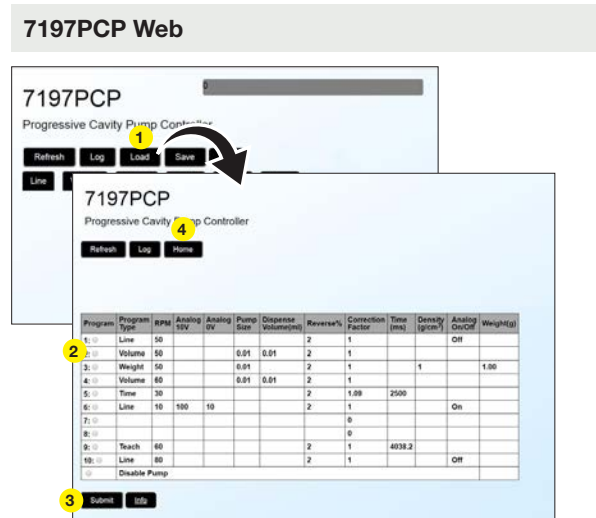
7197PCP Web

0

7197PCP

Progressive Cavity Pump Controller

1

Refresh Log Load Save

Line

7197PCP

Progressive Cavity Pump Controller

4

Refresh Log Home

| Program | Program Type | RPM | Analog 10V | Analog 0V | Pump Size | Dispense Volume(ml) | Reverse% | Correction Factor | Time (ms) | Density (g/cm³) | Analog On/Off | Weight(g) |
|---|---|---|---|---|---|---|---|---|---|---|---|---|
| 1: | Line | 50 | | | | | 2 | 1 | | | Off | |
| 2: | Volume | 50 | | | 0.01 | 0.01 | 2 | 1 | | | | |
| 3: | Weight | 50 | | | 0.01 | | 2 | 1 | | 1 | | 1.00 |
| 4: | Volume | 60 | | | 0.01 | 0.01 | 2 | 1 | | | | |
| 5: | Time | 30 | | | | | 2 | 1.09 | 2500 | | | |
| 6: | Line | 10 | 100 | 10 | | | 2 | 1 | | | On | |
| 7: | | | | | | | | 0 | | | | |
| 8: | | | | | | | | 0 | | | | |
| 9: | Teach | 60 | | | | | 2 | 1 | 4038.2 | | | |
| 10: | Line | 80 | | | | | 2 | 1 | | | Off | |
| | Disable Pump | | | | | | | | | | | |

2

3 Submit Info